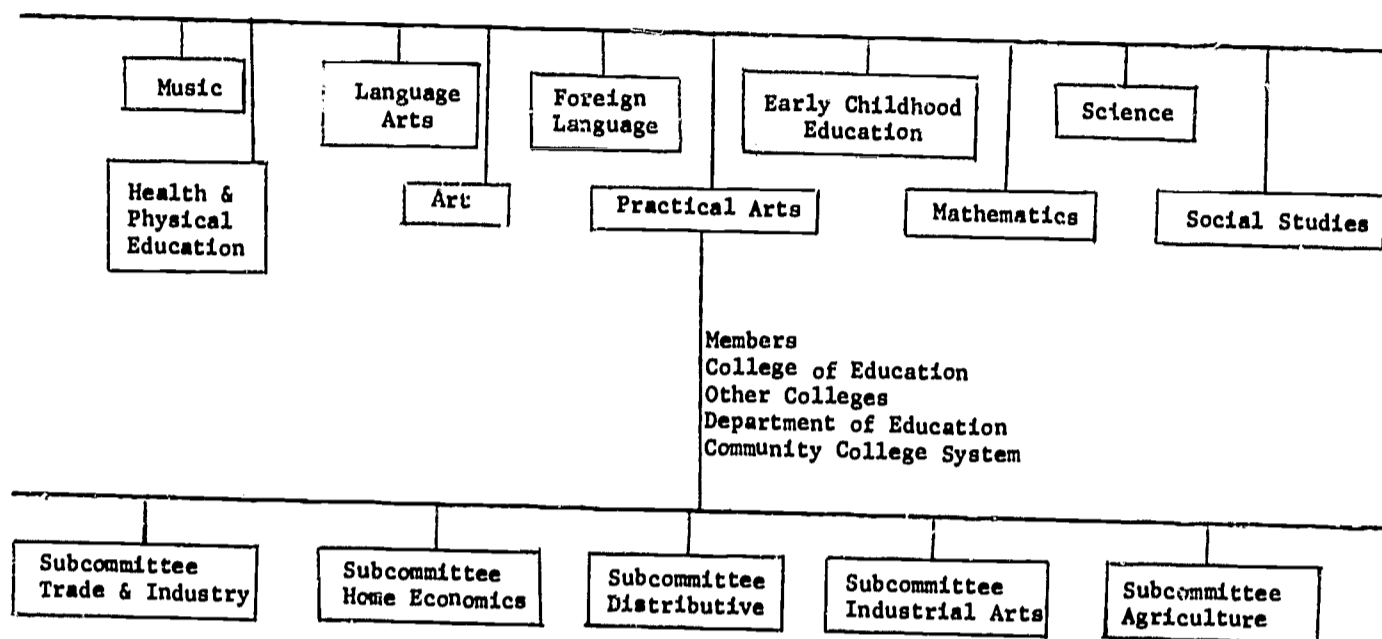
Music

Health & Physical Education

Language Arts

Art

Foreign Language

Practical Arts

Early Childhood Education

Mathematics

Science

Social Studies

Members
College of Education
Other Colleges
Department of Education
Community College System

Subcommittee Trade & Industry

Subcommittee Home Economics

Subcommittee Distributive

Subcommittee Industrial Arts

Subcommittee Agriculture